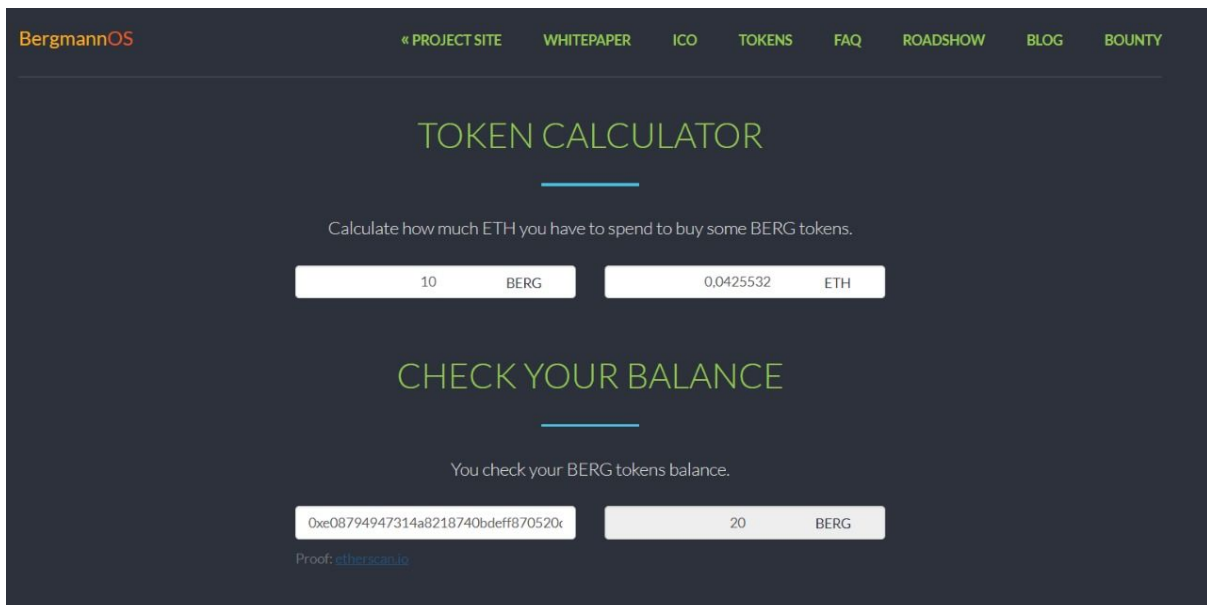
BergmannOS

« PROJECT SITE WHITEPAPER ICO TOKENS FAQ ROADSHOW BLOG BOUNTY

TOKEN CALCULATOR

Calculate how much ETH you have to spend to buy some BERG tokens.

10 BERG

0,0425532 ETH

CHECK YOUR BALANCE

You check your BERG tokens balance.

0xe08794947314a8218740bdeff870520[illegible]

20 BERG

Proof: etherscan.io